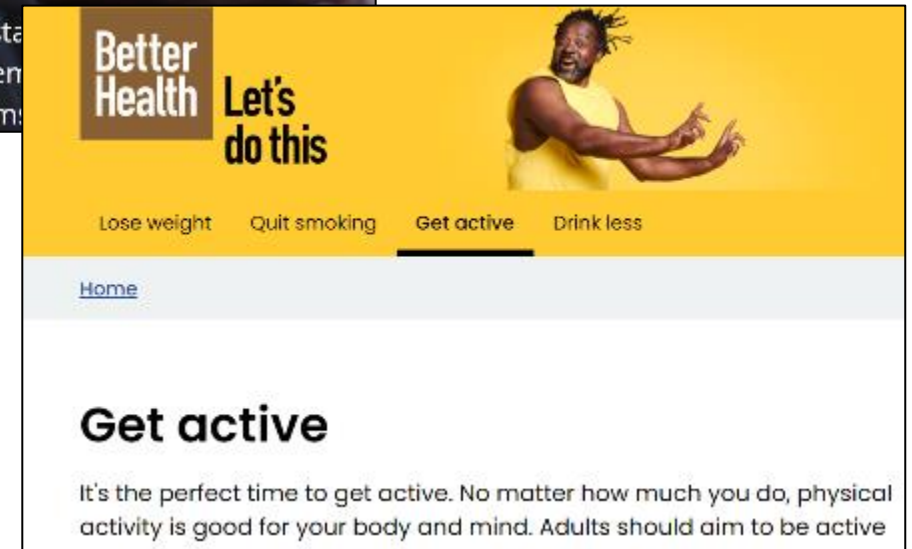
sta
em
ms

Better Health

Let's do this

Lose weight Quit smoking Get active Drink less

Home

Get active

It's the perfect time to get active. No matter how much you do, physical activity is good for your body and mind. Adults should aim to be active